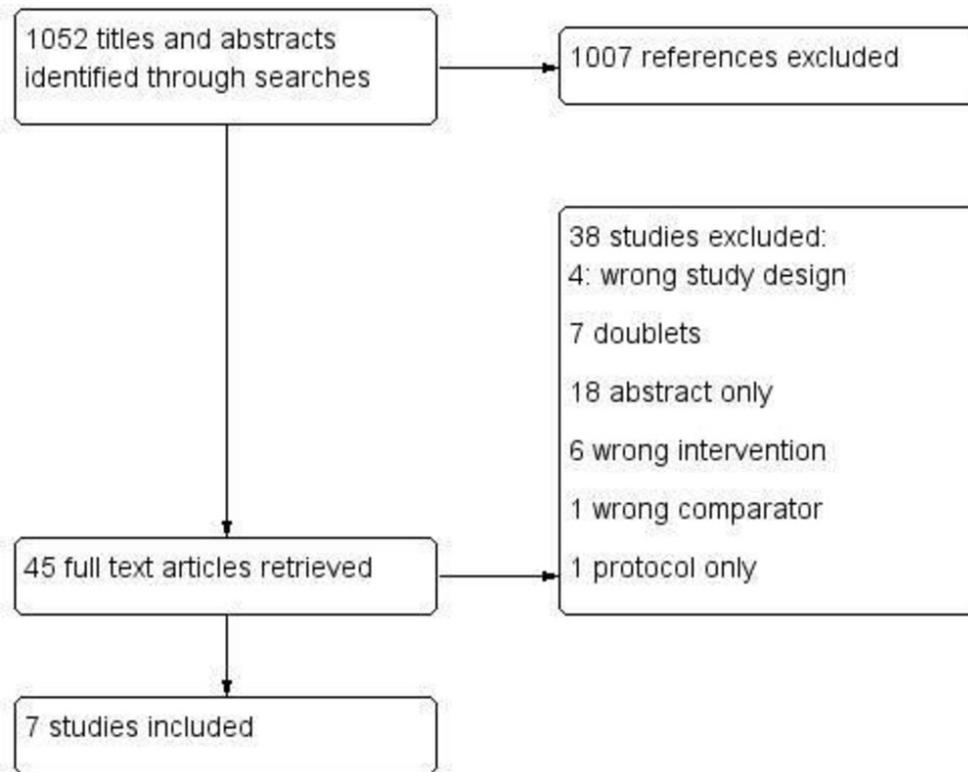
1052 titles and abstracts identified through searches

1007 references excluded

38 studies excluded:
4: wrong study design

7 doublets

18 abstract only

6 wrong intervention

1 wrong comparator

1 protocol only

45 full text articles retrieved

7 studies included